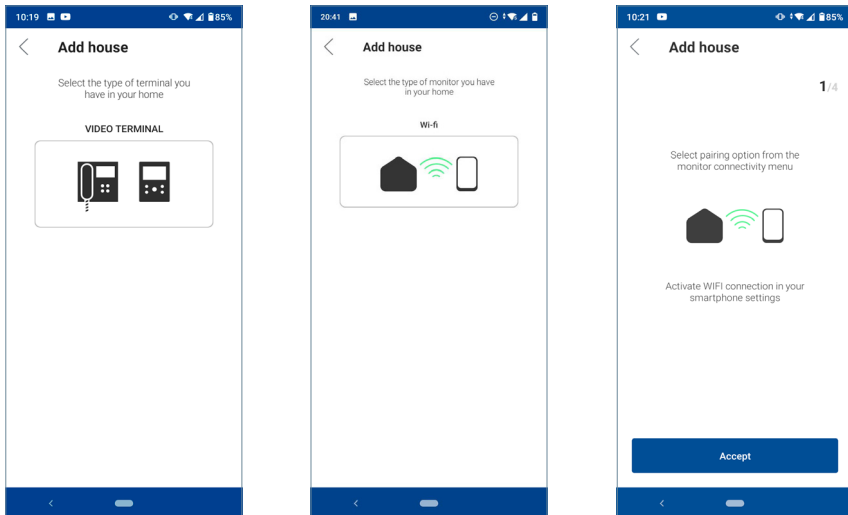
10:19

85%

Add house

Select the type of terminal you have in your home

VIDEO TERMINAL

20:41

Add house

Select the type of monitor you have in your home

Wi-fi

10:21

85%

Add house

1/4

Select pairing option from the monitor connectivity menu

Activate WIFI connection in your smartphone settings

Accept